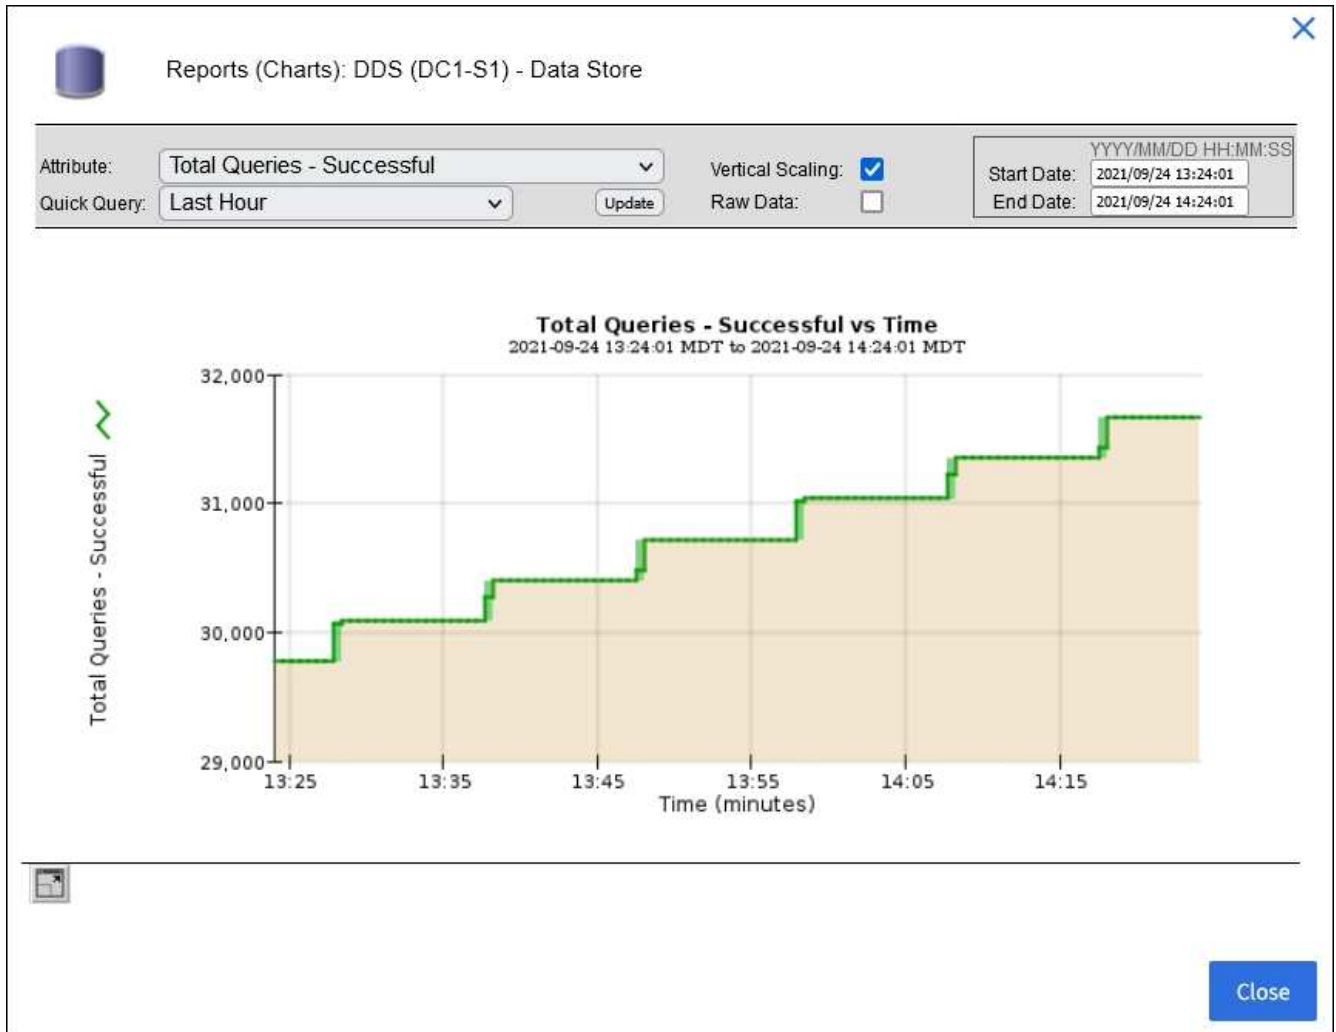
Reports (Charts): DDS (DC1-S1) - Data Store

Attribute: Total Queries - Successful
Quick Query: Last Hour
Update
Vertical Scaling:
Raw Data:
YYYY/MM/DD HH:MM:SS
Start Date: 2021/09/24 13:24:01
End Date: 2021/09/24 14:24:01

Total Queries - Successful vs Time
2021-09-24 13:24:01 MDT to 2021-09-24 14:24:01 MDT

Total Queries - Successful

32,000
31,000
30,000
29,000

13:25
13:35
13:45
13:55
14:05
14:15
Time (minutes)

Close